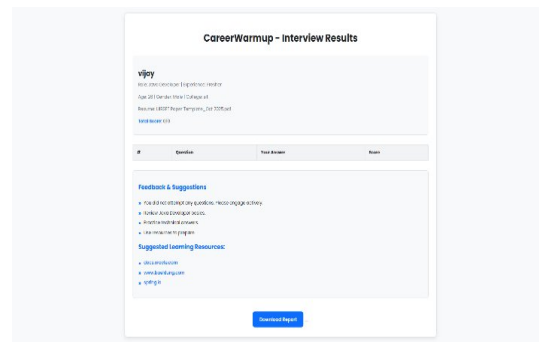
CareerWarmup - Interview Results

vijay

Role: Java Developer | Experience: Fresher

Age: 21 | Gender: Male | College: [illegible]

Resume: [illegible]

Total Score: 0/0

| # | Question | Your Answer | Score |
|---|---|---|---|

Feedback & Suggestions

You did not attempt any questions. Please engage actively.

Review Java Developer basics.

Practice technical answers.

Use resources to prepare.

Suggested Learning Resources:

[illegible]

www.baeldung.com

spring.io

Download Report